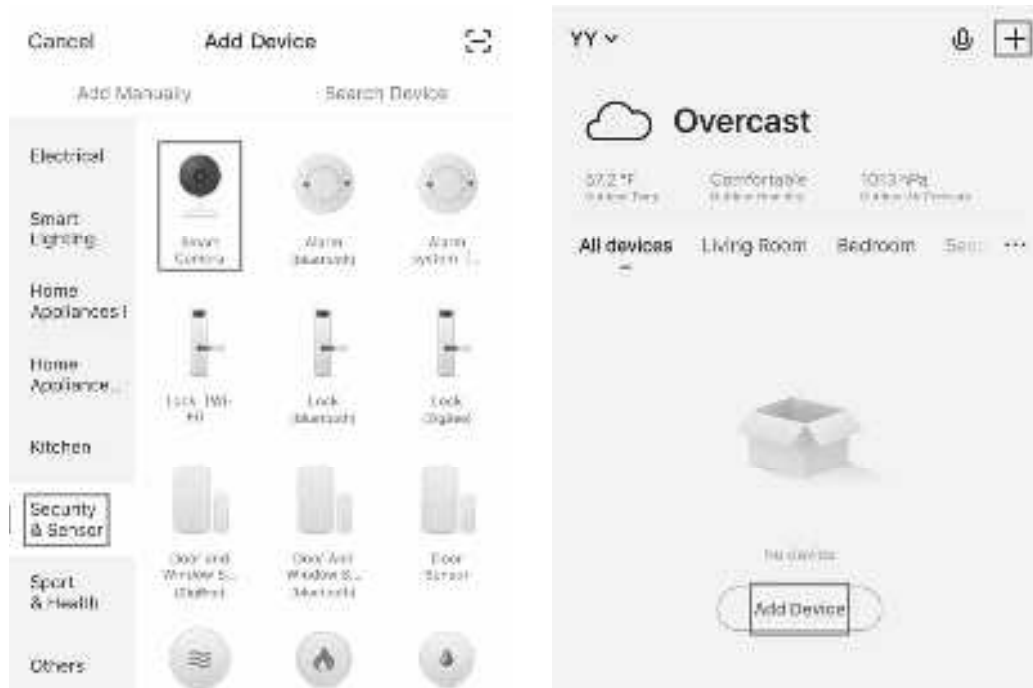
Cancel Add Device

Add Manually Search Device

Electrical

Smart Lighting

Home Appliances I

Home Appliance...

Kitchen

Security & Sensor

Sport & Health

Others

Smart Camera

Alarm (Bluetooth)

Alarm system (...

Lock (Wi-Fi)

Lock (Bluetooth)

Lock (Zigbee)

Door and Window S... (ZigBee)

Door And Window S... (bluetooth)

Door Sensor

YY ⌄

Overcast

57.2 °F
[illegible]

Comfortable
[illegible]

1013 hPa
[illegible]

All devices Living Room Bedroom Sec ···

No devices

Add Device